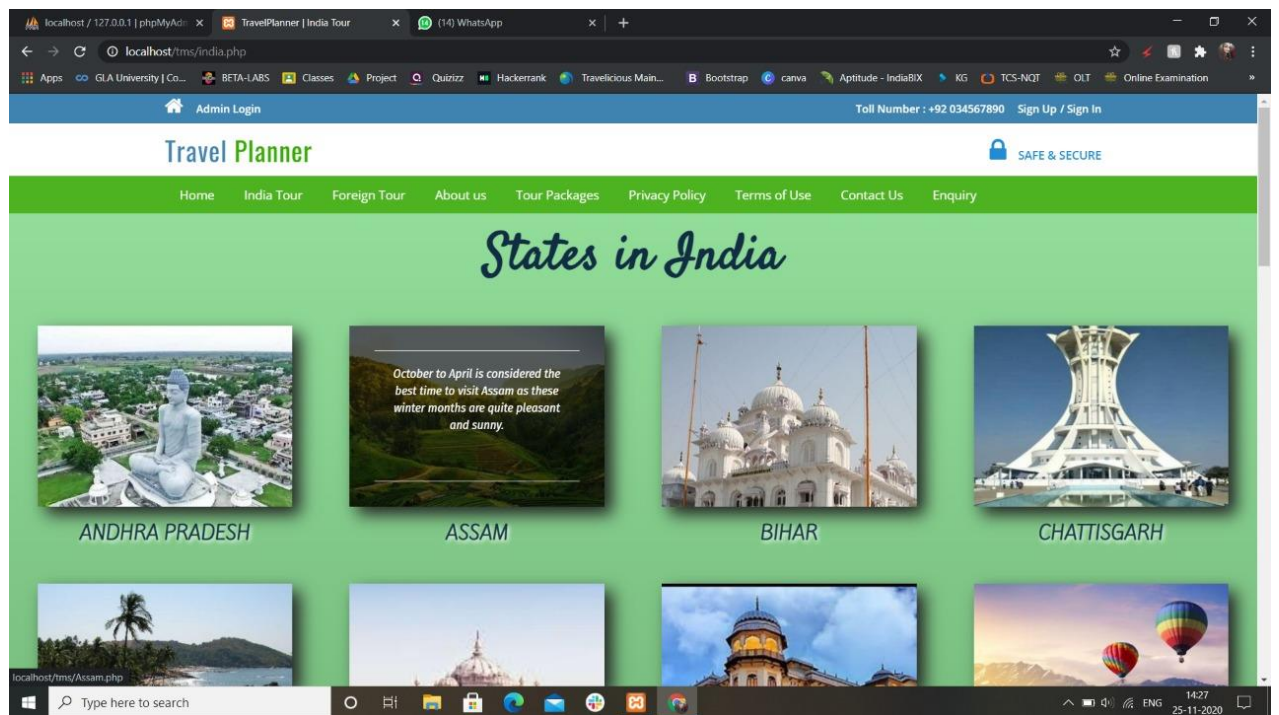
localhost / 127.0.0.1 | phpMyAdm ×
TravelPlanner | India Tour ×
(14) WhatsApp ×
+

localhost/tms/india.php

Apps GLA University | Co... BETA-LABS Classes Project Quizizz Hackerrank Travelicious Main... Bootstrap canva Aptitude - IndiaBIX KG TCS-NQT OLT Online Examination »

Admin Login
Toll Number : +92 034567890 Sign Up / Sign In

Travel Planner
SAFE & SECURE

Home India Tour Foreign Tour About us Tour Packages Privacy Policy Terms of Use Contact Us Enquiry

States in India

October to April is considered the best time to visit Assam as these winter months are quite pleasant and sunny.

ANDHRA PRADESH
ASSAM
BIHAR
CHATTISGARH

localhost/tms/Assam.php

Type here to search
ENG 14:27 25-11-2020